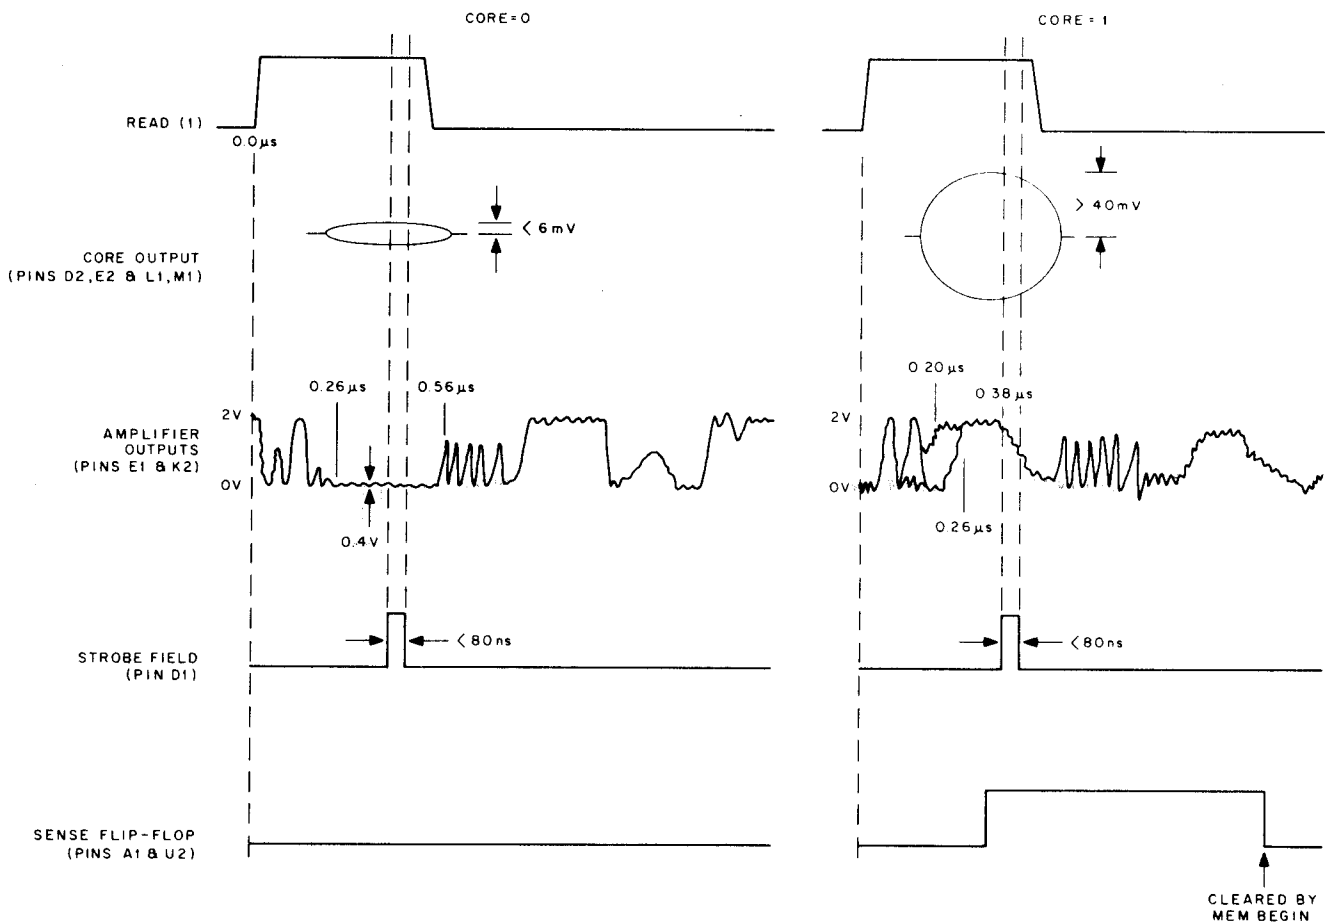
CORE = 0

CORE = 1

READ (1)

0.0 μs

CORE OUTPUT (PINS D2, E2 & L1, M1)

< 6 mV

> 40 mV

AMPLIFIER OUTPUTS (PINS E1 & K2)

2V

0V

0.26 μs

0.56 μs

0.4V

0.20 μs

0.38 μs

0.26 μs

STROBE FIELD (PIN D1)

< 80 ns

< 80 ns

SENSE FLIP-FLOP (PINS A1 & U2)

CLEARED BY MEM BEGIN